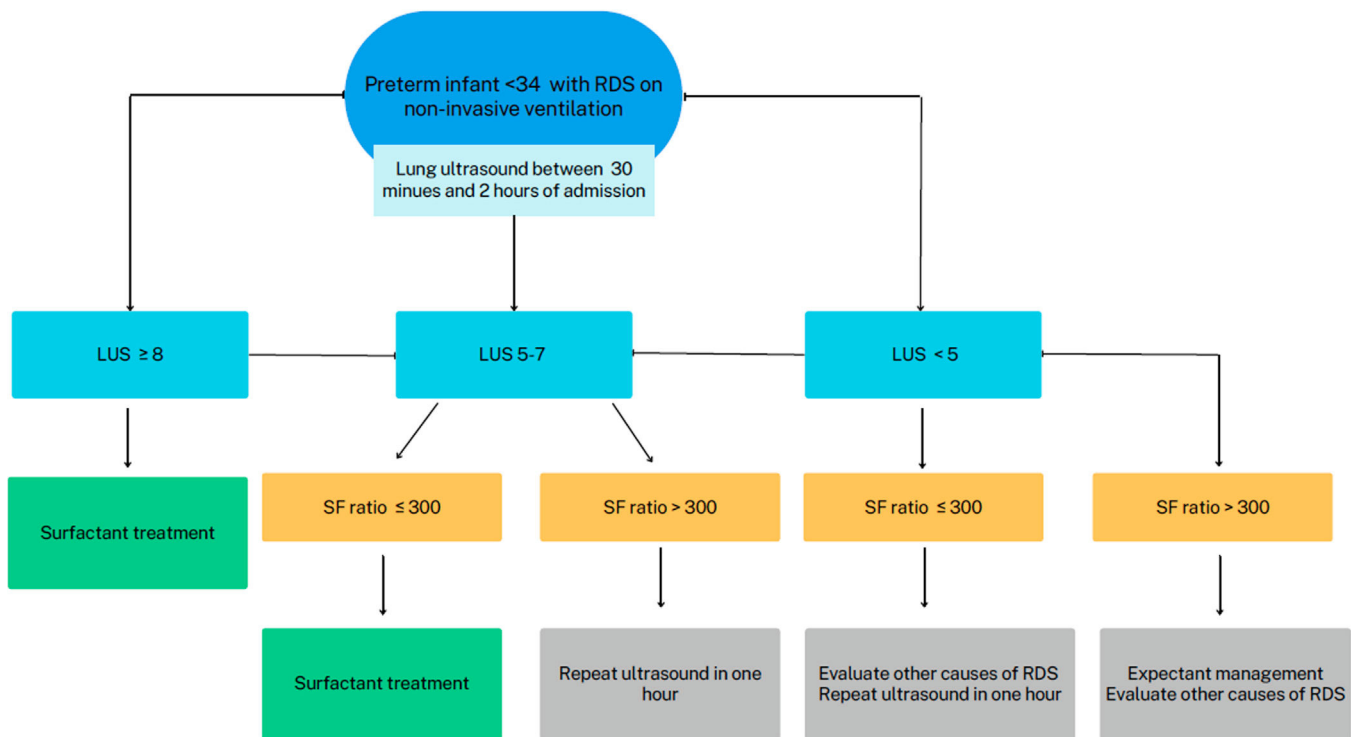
Preterm infant <34 with RDS on non-invasive ventilation

Lung ultrasound between 30 minues and 2 hours of admission

LUS ≥ 8

LUS 5-7

LUS < 5

Surfactant treatment

SF ratio ≤ 300

SF ratio > 300

SF ratio ≤ 300

SF ratio > 300

Surfactant treatment

Repeat ultrasound in one hour

Evaluate other causes of RDS
Repeat ultrasound in one hour

Expectant management
Evaluate other causes of RDS